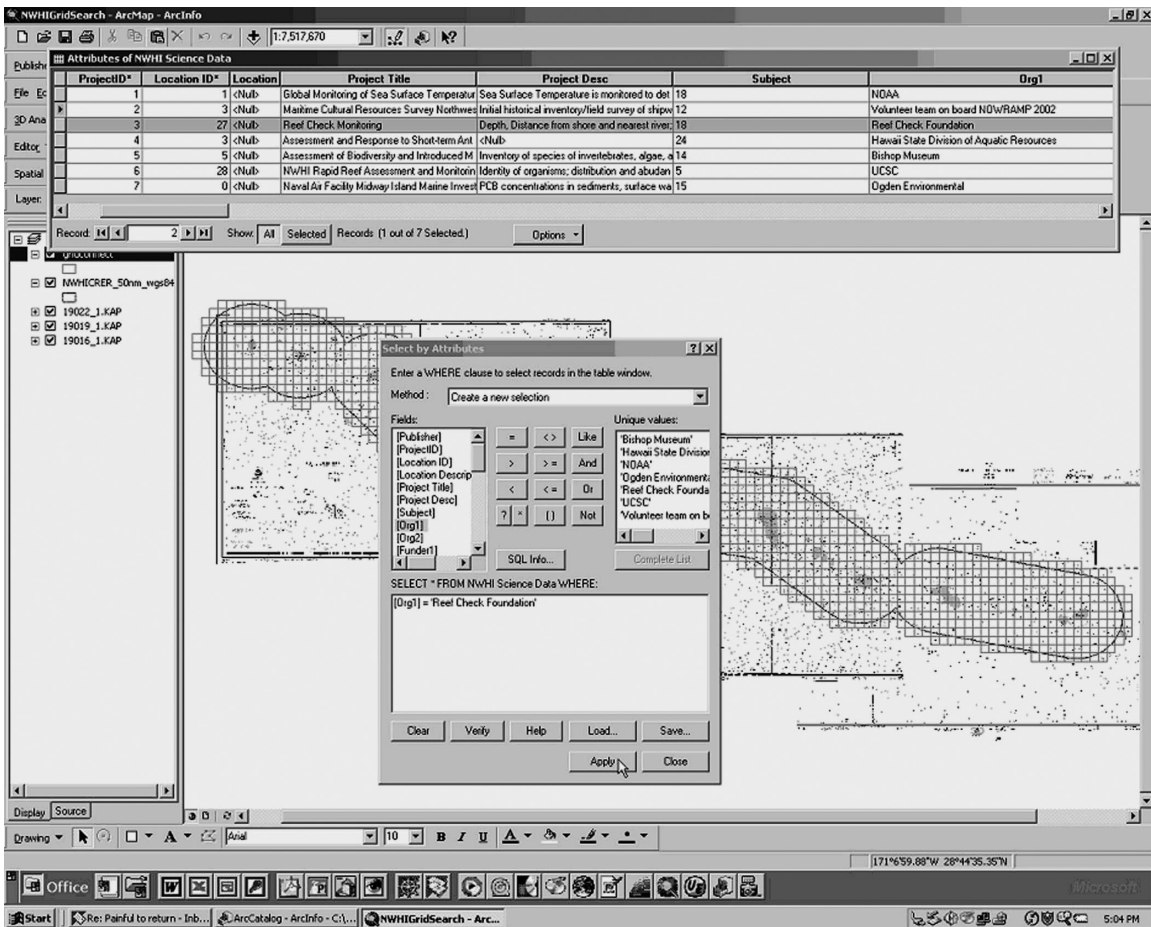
NWHIGridSearch - ArcMap - ArcInfo

1:7,517,670

Publish
File Ed
3D Ana
Editor
Spatial
Layer

Attributes of NWHI Science Data

| ProjectID* | Location ID* | Location | Project Title | Project Desc | Subject | Org1 |
|---|---|---|---|---|---|---|
| 1 | 1 | <Null> | Global Monitoring of Sea Surface Temperatur | Sea Surface Temperature is monitored to det | 18 | NOAA |
| 2 | 3 | <Null> | Maritime Cultural Resources Survey Northwes | Initial historical inventory/field survey of shipw | 12 | Volunteer team on board NOWRAMP 2002 |
| 3 | 27 | <Null> | Reef Check Monitoring | Depth, Distance from shore and nearest river; | 18 | Reef Check Foundation |
| 4 | 3 | <Null> | Assessment and Response to Short-term Ant | <Null> | 24 | Hawaii State Division of Aquatic Resources |
| 5 | 5 | <Null> | Assessment of Biodiversity and Introduced M | Inventory of species of invertebrates, algae, a | 14 | Bishop Museum |
| 6 | 28 | <Null> | NWHI Rapid Reef Assessment and Monitorin | Identity of organisms; distribution and abudan | 5 | UCSC |
| 7 | 0 | <Null> | Naval Air Facility Midway Island Marine Invest | PCB concentrations in sediments, surface wa | 15 | Ogden Environmental |

Record: 2 Show: All Selected Records (1 out of 7 Selected.) Options

gridconnect
NWHICRER_50nm_wgs84
19022_1.KAP
19019_1.KAP
19016_1.KAP

Select by Attributes
Enter a WHERE clause to select records in the table window.
Method : Create a new selection
Fields:
[Publisher]
[ProjectID]
[Location ID]
[Location Descrip
[Project Title]
[Project Desc]
[Subject]
[Org1]
[Org2]
[Funder1]
= <> Like
> >= And
< <= Or
? * () Not
Unique values:
'Bishop Museum'
'Hawaii State Divisio
'NOAA'
'Ogden Environmenta
'Reef Check Founda
'UCSC'
'Volunteer team on b
SQL Info...
Complete List
SELECT * FROM NWHI Science Data WHERE:
[Org1] = 'Reef Check Foundation'
Clear Verify Help Load... Save...
Apply Close

Display Source
Drawing Arial 10 B I U
171°6'59.88"W 28°44'35.35"N
Office
Microsoft
Start Re: Painful to return - Inb... ArcCatalog - ArcInfo - C:\... NWHIGridSearch - Arc...
5:04 PM